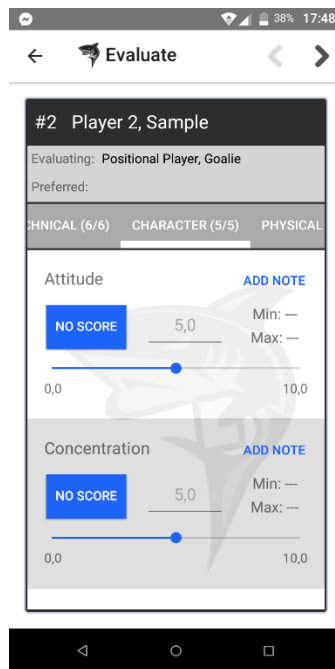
38% 17:48

Evaluate

#2 Player 2, Sample

Evaluating: Positional Player, Goalie

Preferred:

CHNICAL (6/6) CHARACTER (5/5) PHYSICAL

Attitude

ADD NOTE

NO SCORE

5,0

Min: ---

Max: ---

0,0

10,0

Concentration

ADD NOTE

NO SCORE

5,0

Min: ---

Max: ---

0,0

10,0